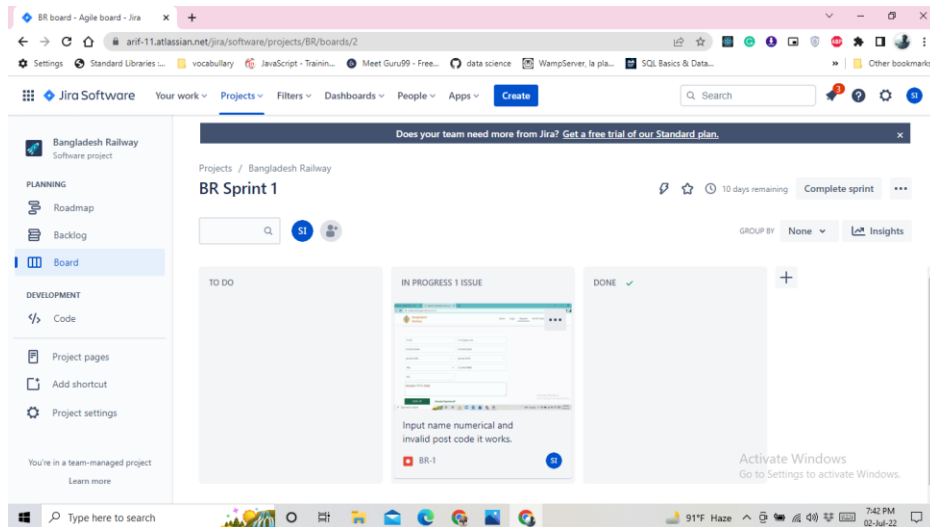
BR board - Agile board - Jira
arif-11.atlassian.net/jira/software/projects/BR/boards/2
Settings Standard Libraries :... vocabullary JavaScript - Trainin... Meet Guru99 - Free... data science WampServer, la pla... SQL Basics & Data... Other bookmarks

Jira Software Your work Projects Filters Dashboards People Apps Create Search SI

Bangladesh Railway
Software project

PLANNING
Roadmap
Backlog
Board

DEVELOPMENT
Code

Project pages
Add shortcut
Project settings

You're in a team-managed project
Learn more

Does your team need more from Jira? Get a free trial of our Standard plan.

Projects / Bangladesh Railway
BR Sprint 1

10 days remaining Complete sprint

SI

GROUP BY None Insights

TO DO

IN PROGRESS 1 ISSUE

DONE

Input name numerical and invalid post code it works.

BR-1 SI

Activate Windows
Go to Settings to activate Windows.

Type here to search 91°F Haze 7:42 PM 02-Jul-22